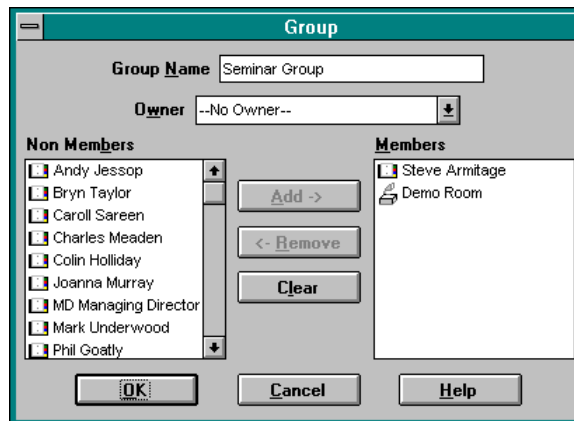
Group

Group Name Seminar Group

Owner --No Owner--

Non Members

Andy Jessop
Bryn Taylor
Caroll Sareen
Charles Meaden
Colin Holliday
Joanna Murray
MD Managing Director
Mark Underwood
Phil Goatly

Add ->

<- Remove

Clear

Members

Steve Armitage
Demo Room

OK

Cancel

Help